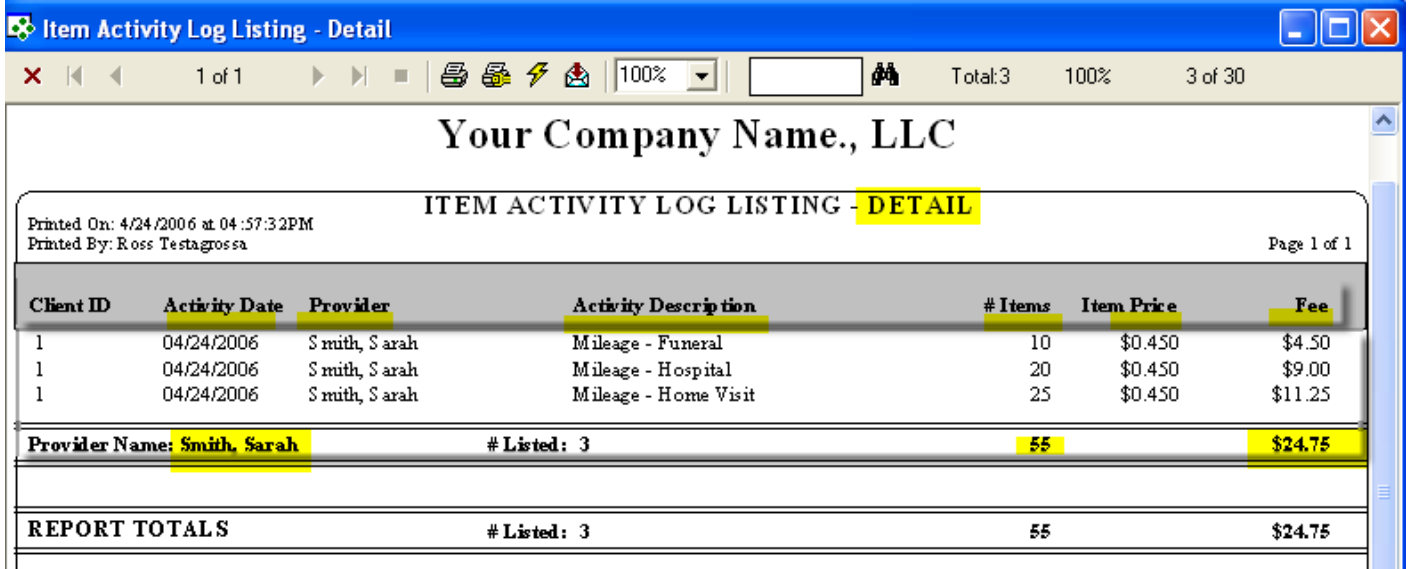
Item Activity Log Listing - Detail

1 of 1

100%

Total:3 100% 3 of 30

Your Company Name., LLC

ITEM ACTIVITY LOG LISTING - DETAIL

Printed On: 4/24/2006 at 04:57:32PM
Printed By: Ross Testagrossa

Page 1 of 1

| Client ID | Activity Date | Provider | Activity Description | # Items | Item Price | Fee |
|---|---|---|---|---|---|---|
| 1 | 04/24/2006 | Smith, Sarah | Mileage - Funeral | 10 | $0.450 | $4.50 |
| 1 | 04/24/2006 | Smith, Sarah | Mileage - Hospital | 20 | $0.450 | $9.00 |
| 1 | 04/24/2006 | Smith, Sarah | Mileage - Home Visit | 25 | $0.450 | $11.25 |

Provider Name: Smith, Sarah # Listed: 3 55 $24.75

REPORT TOTALS # Listed: 3 55 $24.75